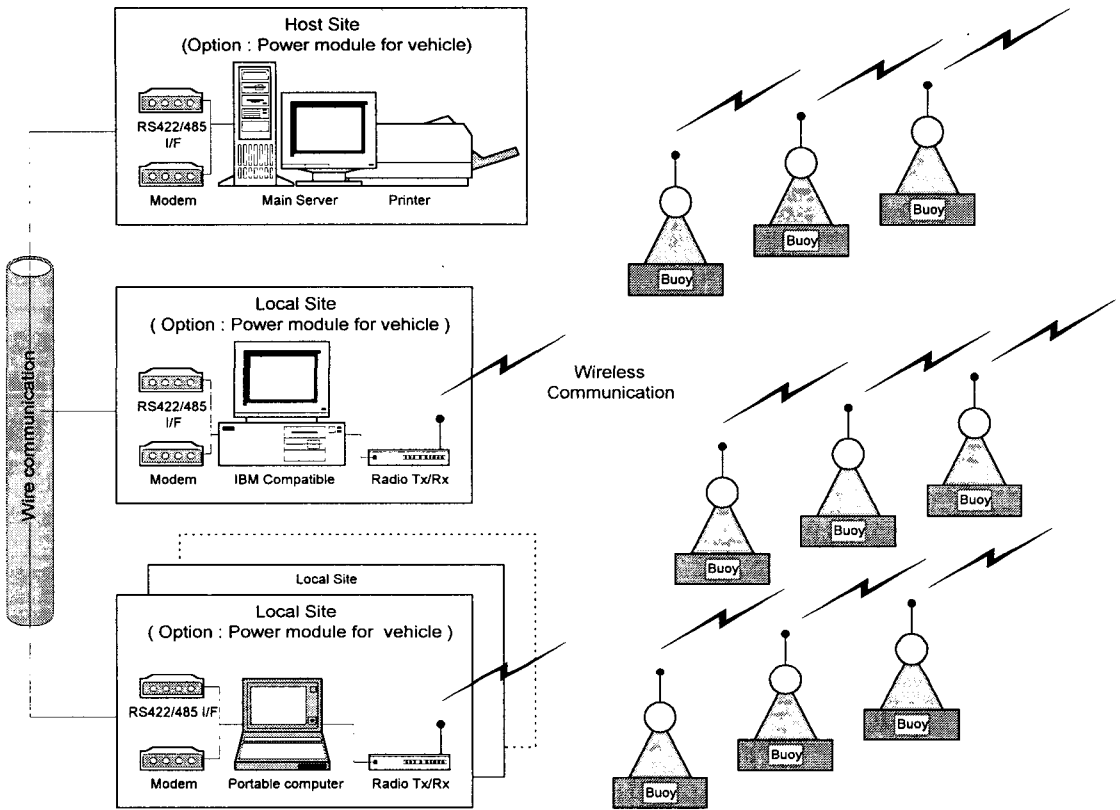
Host Site
(Option : Power module for vehicle)

RS422/485 I/F

Modem

Main Server

Printer

Wire communication

Local Site
( Option : Power module for vehicle )

RS422/485 I/F

Modem

IBM Compatible

Radio Tx/Rx

Wireless Communication

Local Site

Local Site
( Option : Power module for vehicle )

RS422/485 I/F

Modem

Portable computer

Radio Tx/Rx

Buoy

Buoy

Buoy

Buoy

Buoy

Buoy

Buoy

Buoy

Buoy